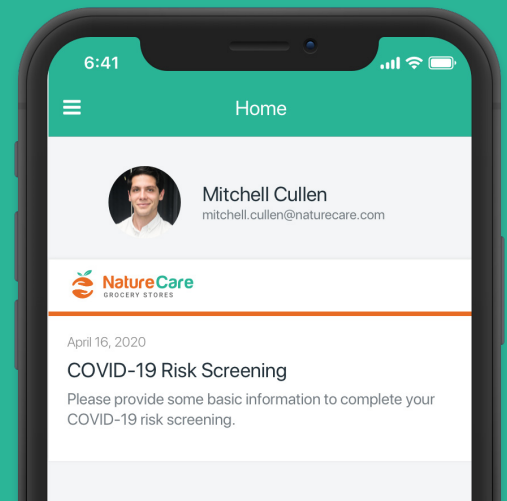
6:41

Home

Mitchell Cullen
mitchell.cullen@naturecare.com

NatureCare
GROCERY STORES

April 16, 2020

COVID-19 Risk Screening

Please provide some basic information to complete your COVID-19 risk screening.